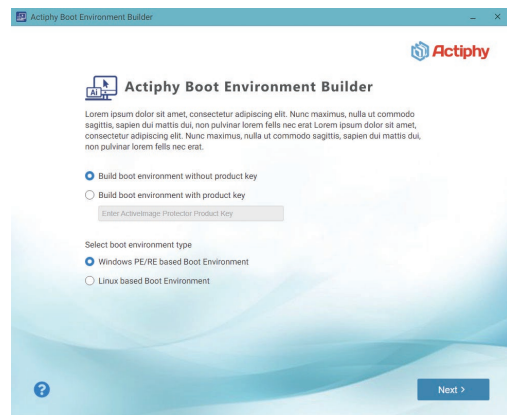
Actiphy Boot Environment Builder

Actiphy

Actiphy Boot Environment Builder

Lorem ipsum dolor sit amet, consectetur adipiscing elit. Nunc maximus, nulla ut commodo sagittis, sapien dui mattis dui, non pulvinar lorem fells nec erat Lorem ipsum dolor sit amet, consectetur adipiscing elit. Nunc maximus, nulla ut commodo sagittis, sapien dui mattis dui, non pulvinar lorem fells nec erat.

Build boot environment without product key

Build boot environment with product key

Enter ActiveImage Protector Product Key

Select boot environment type

Windows PE/RE based Boot Environment

Linux based Boot Environment

?

Next >